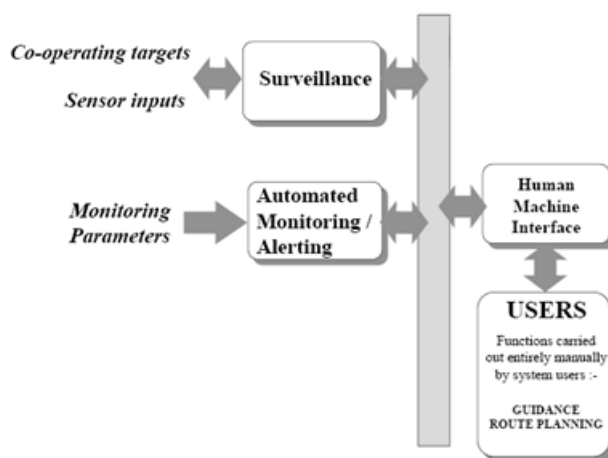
Co-operating targets

Sensor inputs

Surveillance

Monitoring Parameters

Automated Monitoring / Alerting

Human Machine Interface

USERS

Functions carried out entirely manually by system users :-

GUIDANCE
ROUTE PLANNING